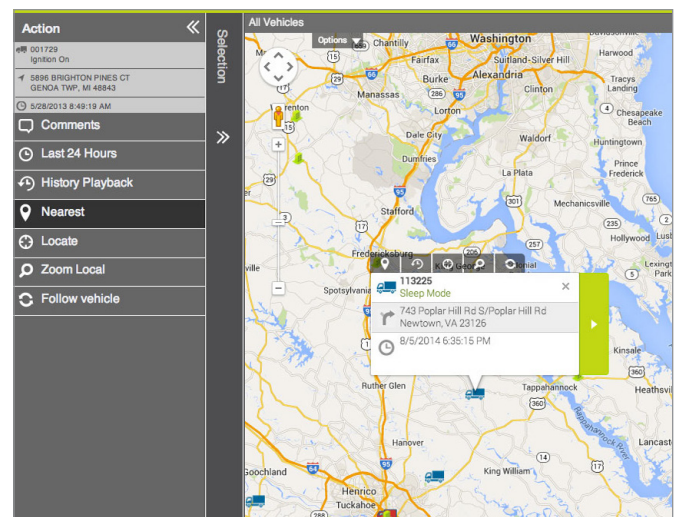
Action

001729
Ignition On

5896 BRIGHTON PINES CT
GENOA TWP, MI 48843

5/28/2013 8:49:19 AM

Comments

Last 24 Hours

History Playback

Nearest

Locate

Zoom Local

Follow vehicle

Selection

All Vehicles

Options

Chantilly
Washington
Fairfax
Suitland-Silver Hill
Burke
Alexandria
Harwood
Manassas
Clinton
Tracys Landing
Lorton
Chesapeake Beach
Waldorf
Dumfries
Huntingtown
La Plata
Prince Frederick
Stafford
Mechanicsville
Fredericksburg
Hollywood
Lexington Park
Spotsylvania
113225
Sleep Mode
743 Poplar Hill Rd S/Poplar Hill Rd
Newtown, VA 23126
8/5/2014 6:35:15 PM
Kinsale
Heathsville
Ruther Glen
Tappahannock
Hanover
Lancaster
Goochland
King William
Henrico
Tuckahoe
Rappahannock River